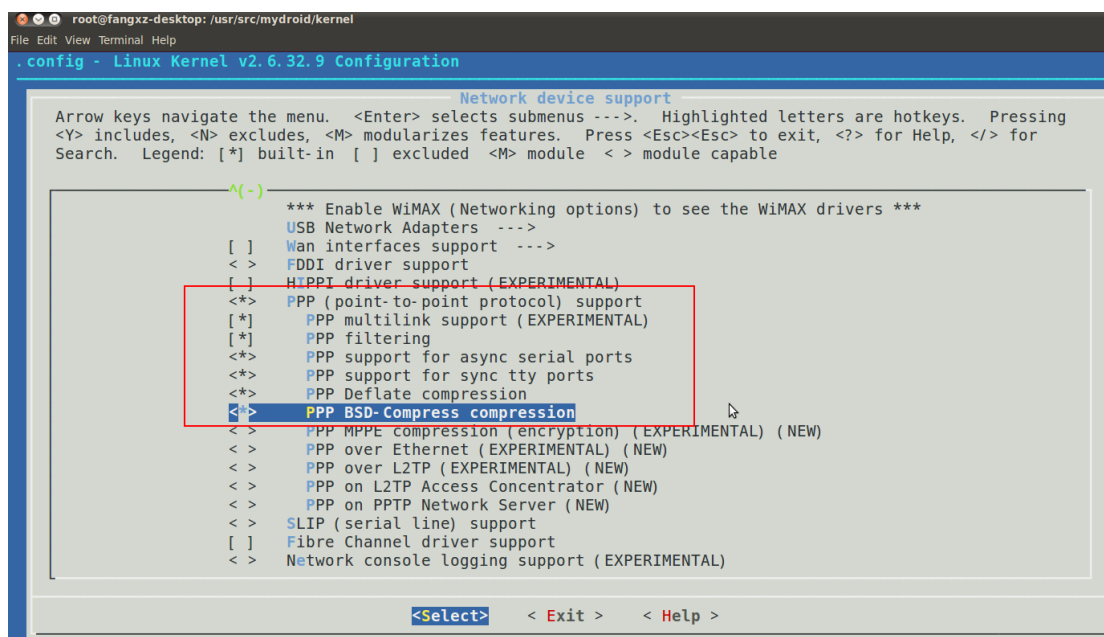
root@fangxz-desktop: /usr/src/mydroid/kernel
File Edit View Terminal Help
.config - Linux Kernel v2.6.32.9 Configuration

Network device support

Arrow keys navigate the menu. <Enter> selects submenus --->. Highlighted letters are hotkeys. Pressing <Y> includes, <N> excludes, <M> modularizes features. Press <Esc><Esc> to exit, <?> for Help, </> for Search. Legend: [*] built-in [ ] excluded <M> module < > module capable

^(-)
*** Enable WiMAX (Networking options) to see the WiMAX drivers ***
USB Network Adapters --->
[ ] Wan interfaces support --->
< > FDDI driver support
[ ] HIPPI driver support (EXPERIMENTAL)
<*> PPP (point-to-point protocol) support
[*] PPP multilink support (EXPERIMENTAL)
[*] PPP filtering
<*> PPP support for async serial ports
<*> PPP support for sync tty ports
<*> PPP Deflate compression
<*> PPP BSD-Compress compression
< > PPP MPPE compression (encryption) (EXPERIMENTAL) (NEW)
< > PPP over Ethernet (EXPERIMENTAL) (NEW)
< > PPP over L2TP (EXPERIMENTAL) (NEW)
< > PPP on L2TP Access Concentrator (NEW)
< > PPP on PPTP Network Server (NEW)
< > SLIP (serial line) support
[ ] Fibre Channel driver support
< > Network console logging support (EXPERIMENTAL)

<Select> < Exit > < Help >